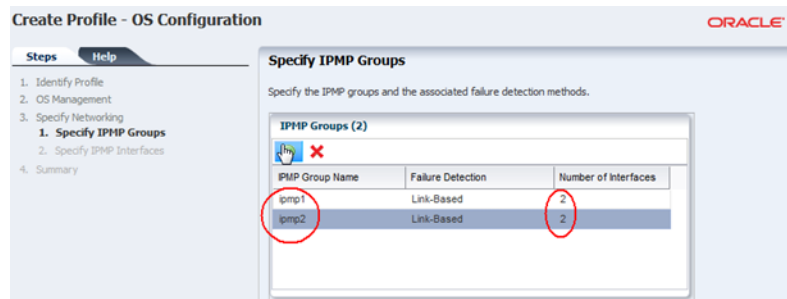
Create Profile - OS Configuration

ORACLE

Steps Help

1. Identify Profile
2. OS Management
3. Specify Networking
1. Specify IPMP Groups
2. Specify IPMP Interfaces
4. Summary

Specify IPMP Groups

Specify the IPMP groups and the associated failure detection methods.

IPMP Groups (2)

| IPMP Group Name | Failure Detection | Number of Interfaces |
|---|---|---|
| ipmp1 | Link-Based | 2 |
| ipmp2 | Link-Based | 2 |